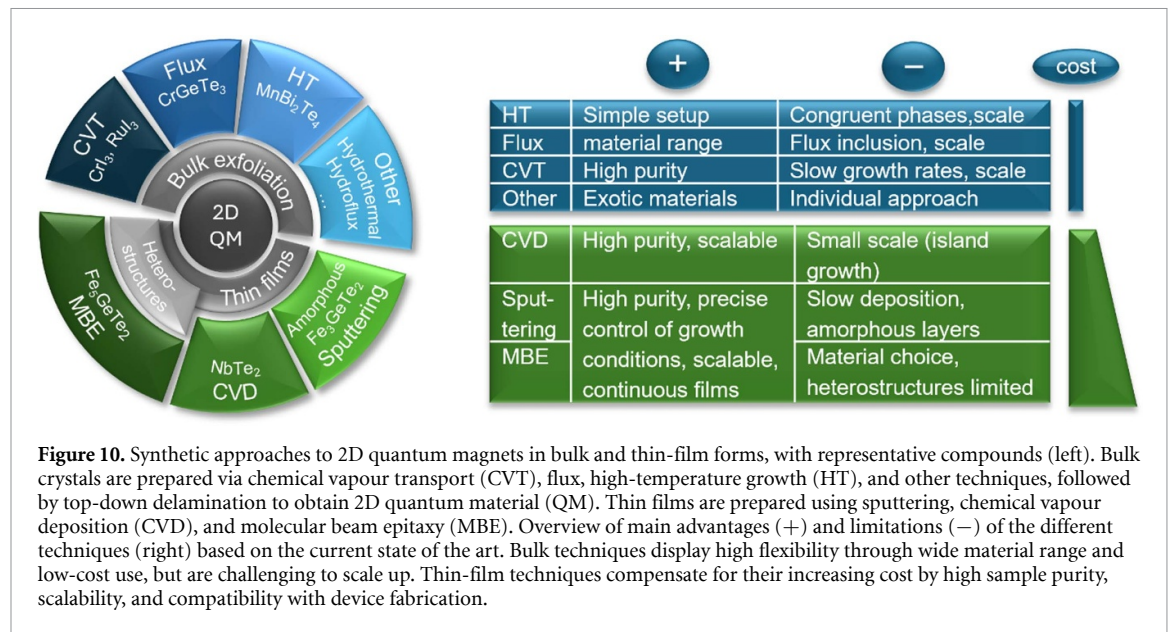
CVT
$CrI_3$, $RuI_3$

Flux
$CrGeTe_3$

HT
$MnBi_2Te_4$

Other
Hydrothermal
Hydroflux
...

Bulk exfoliation

2D
QM

Thin films

Heterostructures

$Fe_5GeTe_2$
MBE

$NbTe_2$
CVD

Amorphous
$Fe_3GeTe_2$
Sputtering

+

–

cost

| | + | – |
|---|---|---|
| HT | Simple setup | Congruent phases,scale |
| Flux | material range | Flux inclusion, scale |
| CVT | High purity | Slow growth rates, scale |
| Other | Exotic materials | Individual approach |

| | + | – |
|---|---|---|
| CVD | High purity, scalable | Small scale (island growth) |
| Sputtering | High purity, precise control of growth conditions, scalable, continuous films | Slow deposition, amorphous layers |
| MBE | | Material choice, heterostructures limited |

**Figure 10.** Synthetic approaches to 2D quantum magnets in bulk and thin-film forms, with representative compounds (left). Bulk crystals are prepared via chemical vapour transport (CVT), flux, high-temperature growth (HT), and other techniques, followed by top-down delamination to obtain 2D quantum material (QM). Thin films are prepared using sputtering, chemical vapour deposition (CVD), and molecular beam epitaxy (MBE). Overview of main advantages (+) and limitations (−) of the different techniques (right) based on the current state of the art. Bulk techniques display high flexibility through wide material range and low-cost use, but are challenging to scale up. Thin-film techniques compensate for their increasing cost by high sample purity, scalability, and compatibility with device fabrication.